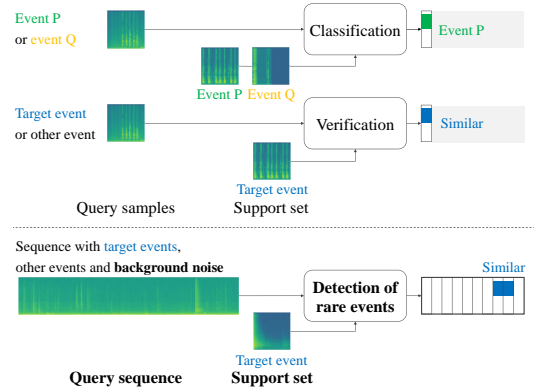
Event P
or event Q

Classification

Event P

Event P Event Q

Target event
or other event

Verification

Similar

Target event

Query samples Support set

Sequence with target events,
other events and **background noise**

**Detection of rare events**

Similar

Target event

**Query sequence** **Support set**